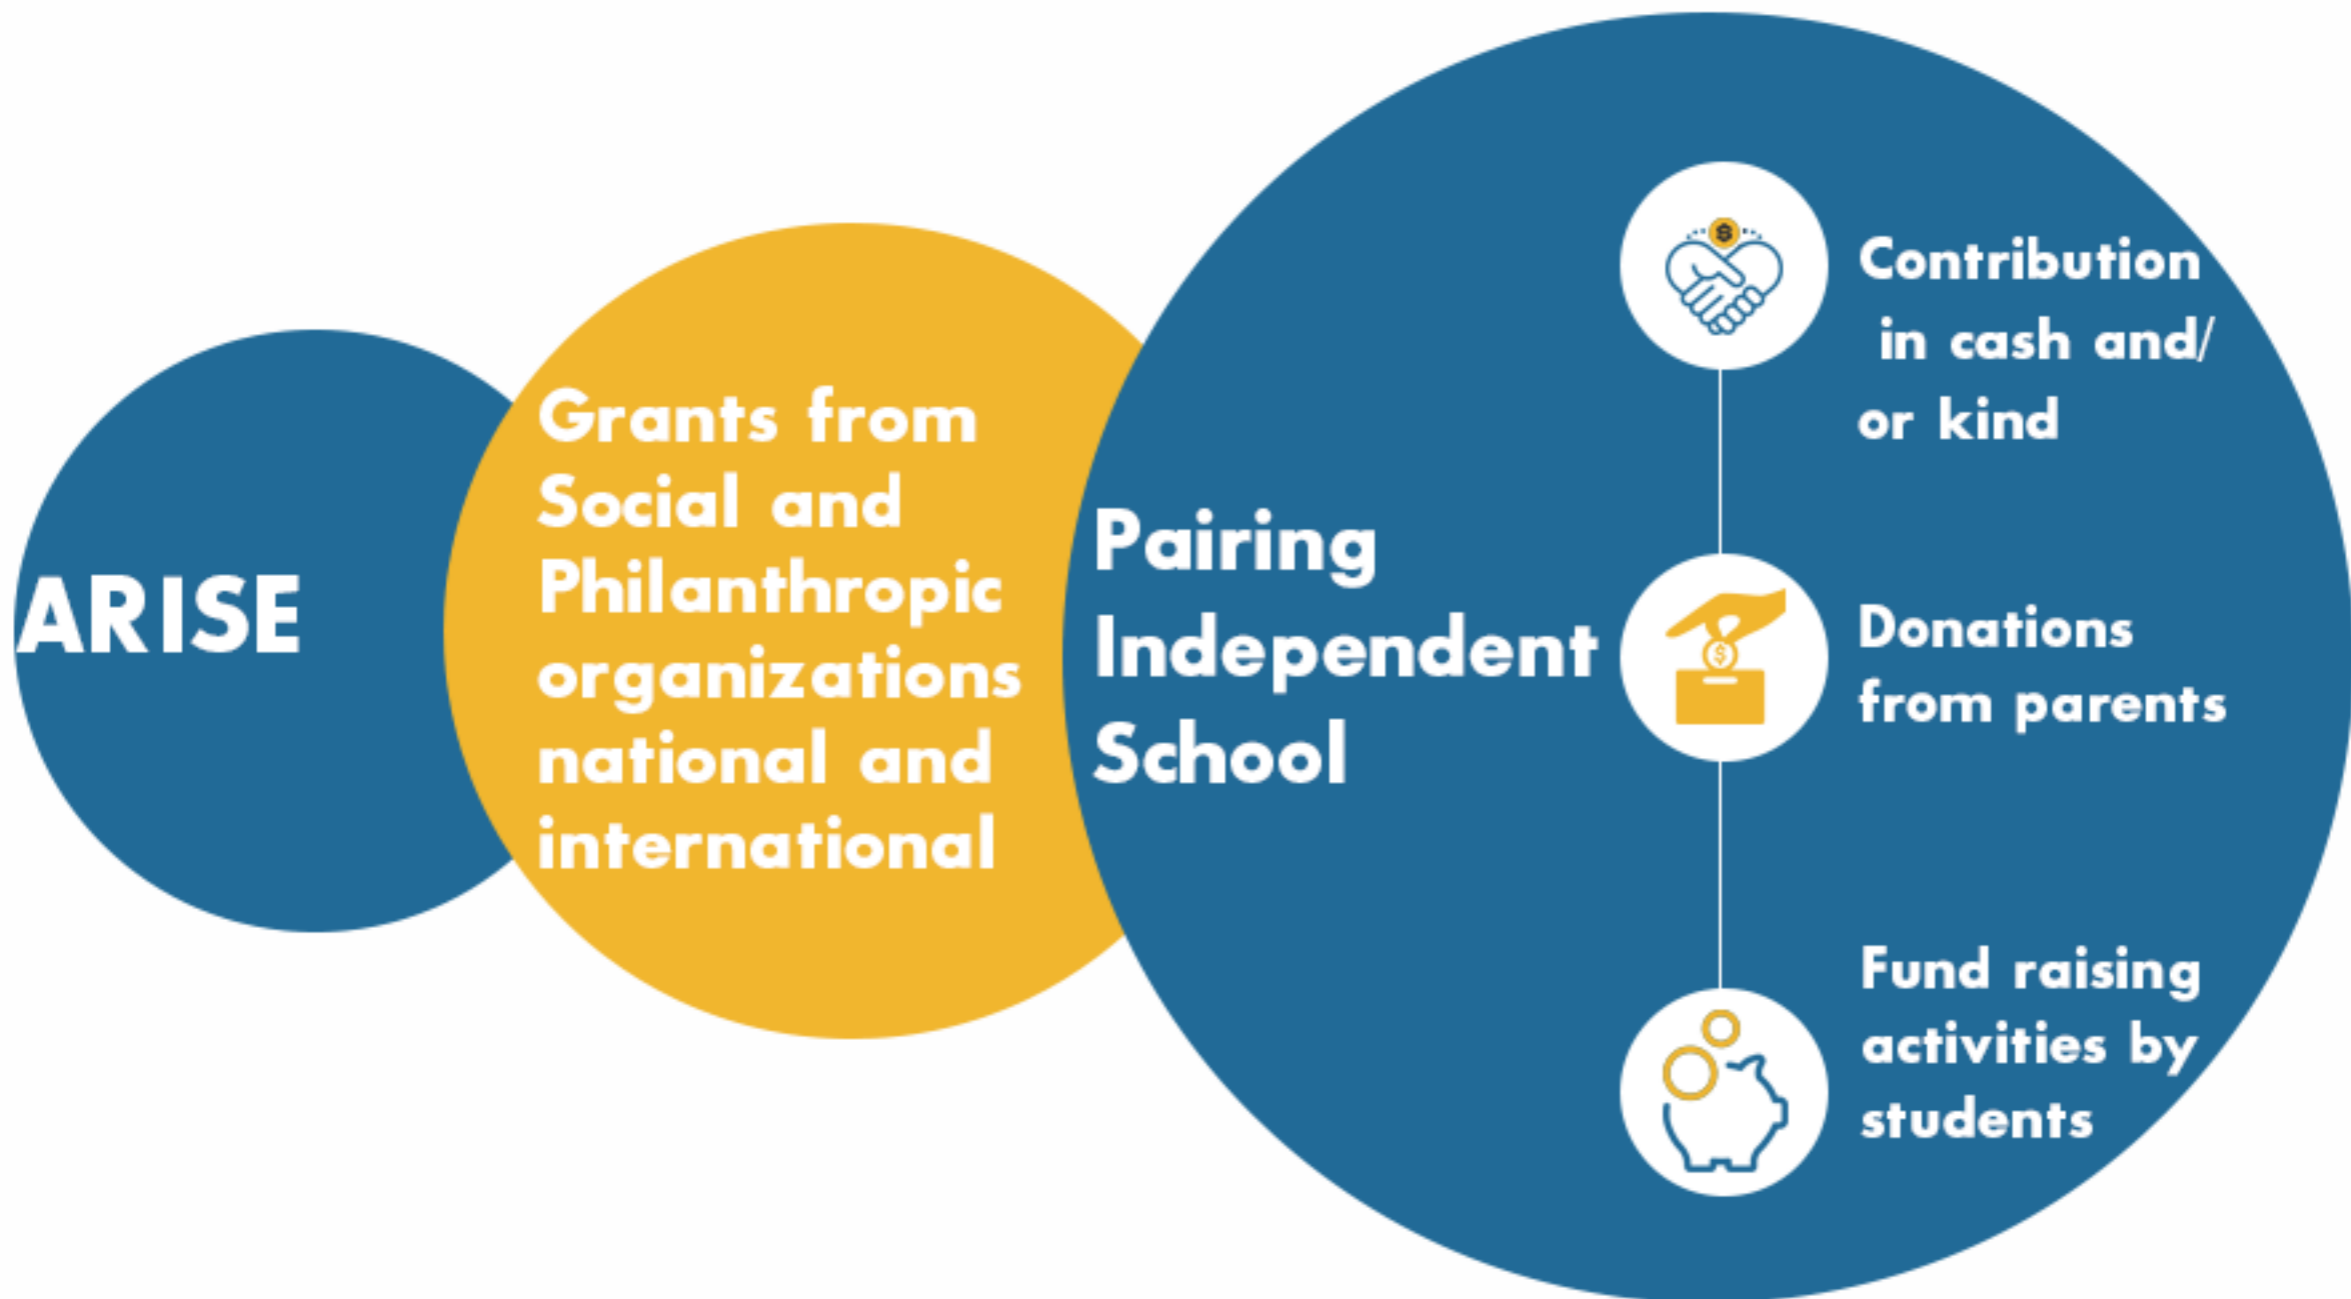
ARISE

Grants from Social and Philanthropic organizations national and international

Pairing Independent School

Contribution in cash and/ or kind

Donations from parents

Fund raising activities by students